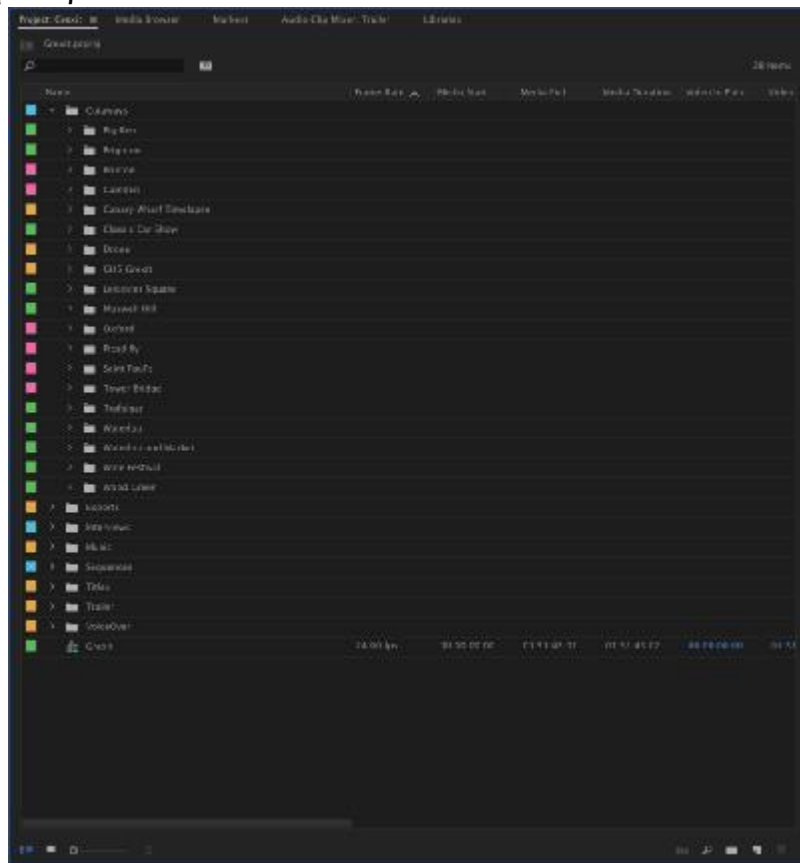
Project: Greed ≡ Media Browser Markers Audio Clip Mixer: Trailer Libraries

Greed.prproj

28 Items

Name Frame Rate ^ Media Start Media End Media Duration Video In Point Video

Cutaways
Big Ben
Brixton
Borough
Camden
Canary Wharf Timelapse
Classic Car Show
Drone
GVS Greed
Leicester Square
Muswell Hill
Oxford
Piccadilly
Saint Pauls
Tower Bridge
Trafalgar
Waterloo
Waterloo and Market
Wine Festival
Wood Lane
Exports
Interviews
Music
Sequences
Titles
Trailer
VoiceOver
Greed 24.00 fps 00:00:00:00 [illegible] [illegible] 00:00:00:00 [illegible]